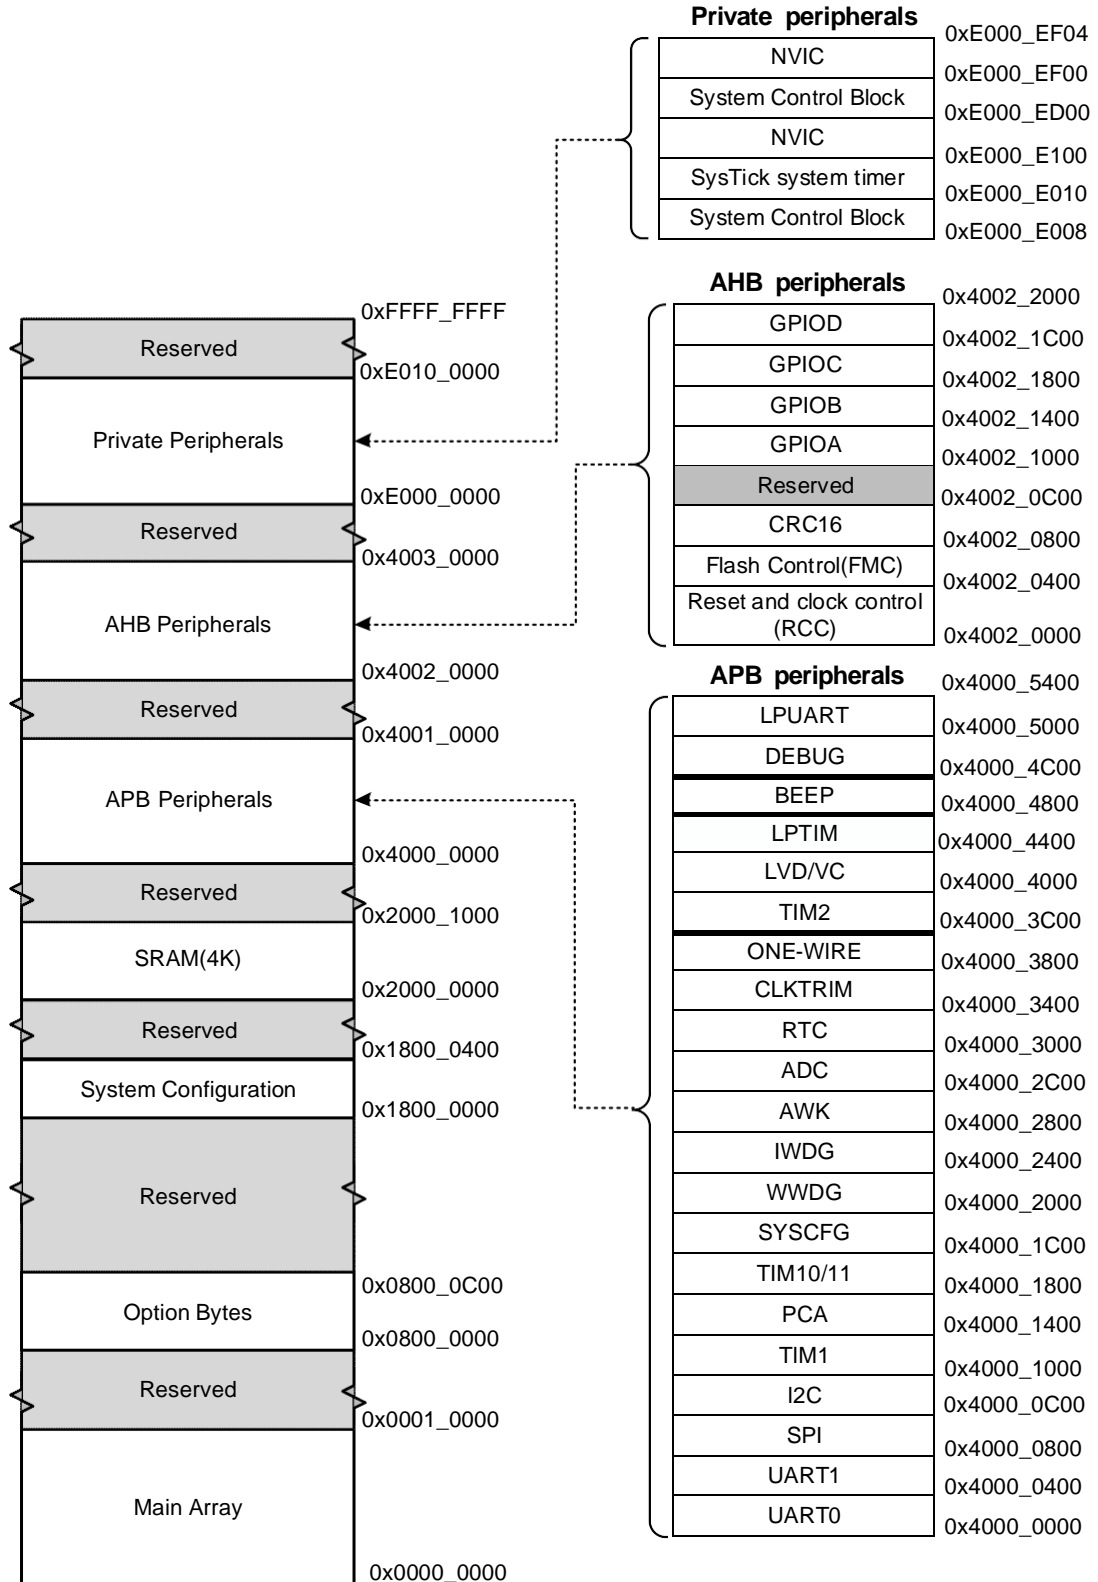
Private peripherals

| | |
|---|---|
| | 0xE000_EF04 |
| NVIC | |
| | 0xE000_EF00 |
| System Control Block | |
| | 0xE000_ED00 |
| NVIC | |
| | 0xE000_E100 |
| SysTick system timer | |
| | 0xE000_E010 |
| System Control Block | |
| | 0xE000_E008 |

AHB peripherals

| | |
|---|---|
| | 0x4002_2000 |
| GPIOD | |
| | 0x4002_1C00 |
| GPIOC | |
| | 0x4002_1800 |
| GPIOB | |
| | 0x4002_1400 |
| GPIOA | |
| | 0x4002_1000 |
| Reserved | |
| | 0x4002_0C00 |
| CRC16 | |
| | 0x4002_0800 |
| Flash Control(FMC) | |
| | 0x4002_0400 |
| Reset and clock control (RCC) | |
| | 0x4002_0000 |

APB peripherals

| | |
|---|---|
| | 0x4000_5400 |
| LPUART | |
| | 0x4000_5000 |
| DEBUG | |
| | 0x4000_4C00 |
| BEEP | |
| | 0x4000_4800 |
| LPTIM | |
| | 0x4000_4400 |
| LVD/VC | |
| | 0x4000_4000 |
| TIM2 | |
| | 0x4000_3C00 |
| ONE-WIRE | |
| | 0x4000_3800 |
| CLKTRIM | |
| | 0x4000_3400 |
| RTC | |
| | 0x4000_3000 |
| ADC | |
| | 0x4000_2C00 |
| AWK | |
| | 0x4000_2800 |
| IWDG | |
| | 0x4000_2400 |
| WWDG | |
| | 0x4000_2000 |
| SYSCFG | |
| | 0x4000_1C00 |
| TIM10/11 | |
| | 0x4000_1800 |
| PCA | |
| | 0x4000_1400 |
| TIM1 | |
| | 0x4000_1000 |
| I2C | |
| | 0x4000_0C00 |
| SPI | |
| | 0x4000_0800 |
| UART1 | |
| | 0x4000_0400 |
| UART0 | |
| | 0x4000_0000 |

| | |
|---|---|
| | 0xFFFF_FFFF |
| Reserved | |
| | 0xE010_0000 |
| Private Peripherals | |
| | 0xE000_0000 |
| Reserved | |
| | 0x4003_0000 |
| AHB Peripherals | |
| | 0x4002_0000 |
| Reserved | |
| | 0x4001_0000 |
| APB Peripherals | |
| | 0x4000_0000 |
| Reserved | |
| | 0x2000_1000 |
| SRAM(4K) | |
| | 0x2000_0000 |
| Reserved | |
| | 0x1800_0400 |
| System Configuration | |
| | 0x1800_0000 |
| Reserved | |
| | 0x0800_0C00 |
| Option Bytes | |
| | 0x0800_0000 |
| Reserved | |
| | 0x0001_0000 |
| Main Array | |
| | 0x0000_0000 |